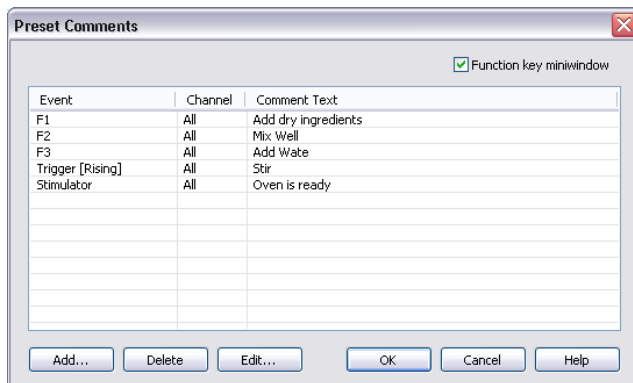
Preset Comments

Function key miniwindow

| Event | Channel | Comment Text |
|---|---|---|
| F1 | All | Add dry ingredients |
| F2 | All | Mix Well |
| F3 | All | Add Wate |
| Trigger [Rising] | All | Stir |
| Stimulator | All | Oven is ready |

Add... Delete Edit... OK Cancel Help